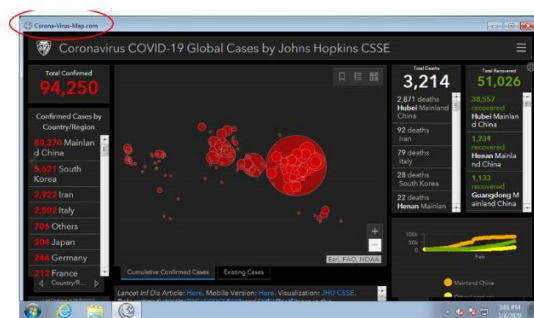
Corona-Virus-Map.com

Coronavirus COVID-19 Global Cases by Johns Hopkins CSSE

Total Confirmed
94,250

Confirmed Cases by Country/Region
80,270 Mainland China
5,621 South Korea
2,922 Iran
2,502 Italy
706 Others
304 Japan
244 Germany
212 France

Country/R...

Total Deaths
3,214

2,871 deaths Hubei Mainland China
92 deaths Iran
79 deaths Italy
28 deaths South Korea
22 deaths Henan Mainlan

Total Recovered
51,026

38,557 recovered Hubei Mainland China
1,234 recovered Henan Mainland China
1,133 recovered Guangdong Mainland China

Esri, FAO, NOAA

Cumulative Confirmed Cases
Existing Cases

Lancet Inf Dis Article: Here. Mobile Version: Here. Visualization: JHU CSSE.

100k
50k
0
Feb
Mainland China

3:45 PM
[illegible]